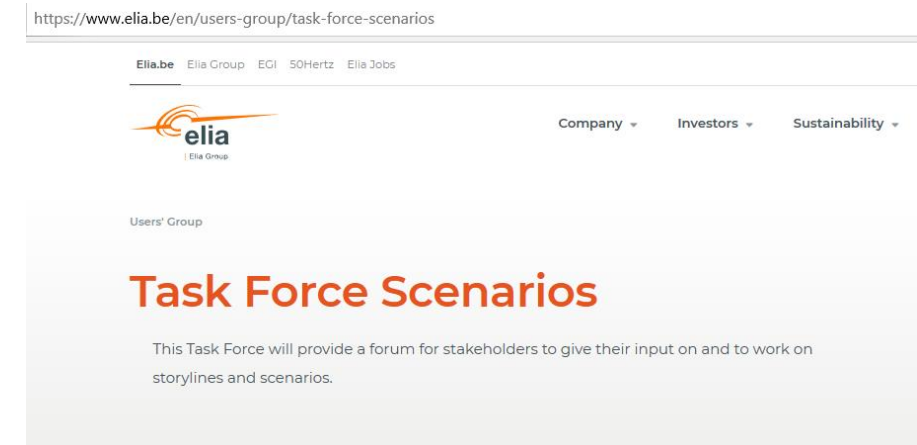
https://www.elia.be/en/users-group/task-force-scenarios

Elia.be Elia Group EGI 50Hertz Elia Jobs

elia
Elia Group

Company ▾ Investors ▾ Sustainability ▾

Users' Group

Task Force Scenarios

This Task Force will provide a forum for stakeholders to give their input on and to work on storylines and scenarios.